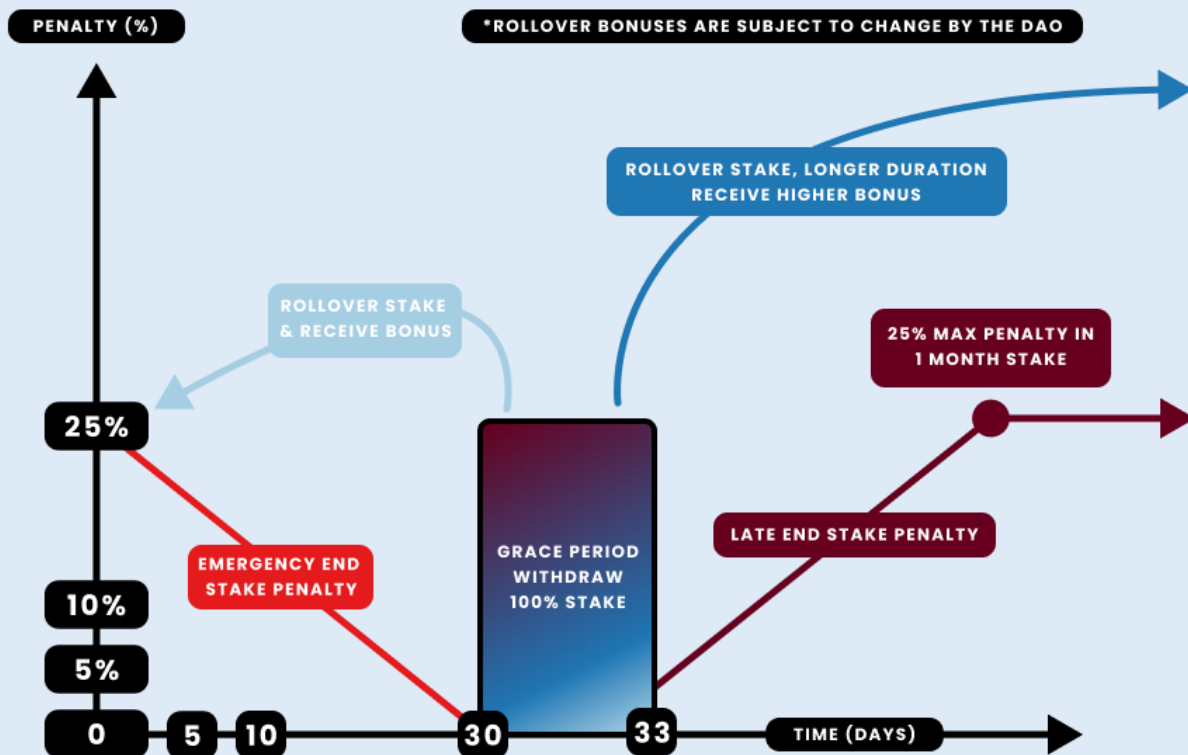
PENALTY (%)

*ROLLOVER BONUSES ARE SUBJECT TO CHANGE BY THE DAO

ROLLOVER STAKE, LONGER DURATION RECEIVE HIGHER BONUS

ROLLOVER STAKE & RECEIVE BONUS

25% MAX PENALTY IN 1 MONTH STAKE

25%

GRACE PERIOD WITHDRAW 100% STAKE

LATE END STAKE PENALTY

EMERGENCY END STAKE PENALTY

10%

5%

0

5

10

30

33

TIME (DAYS)